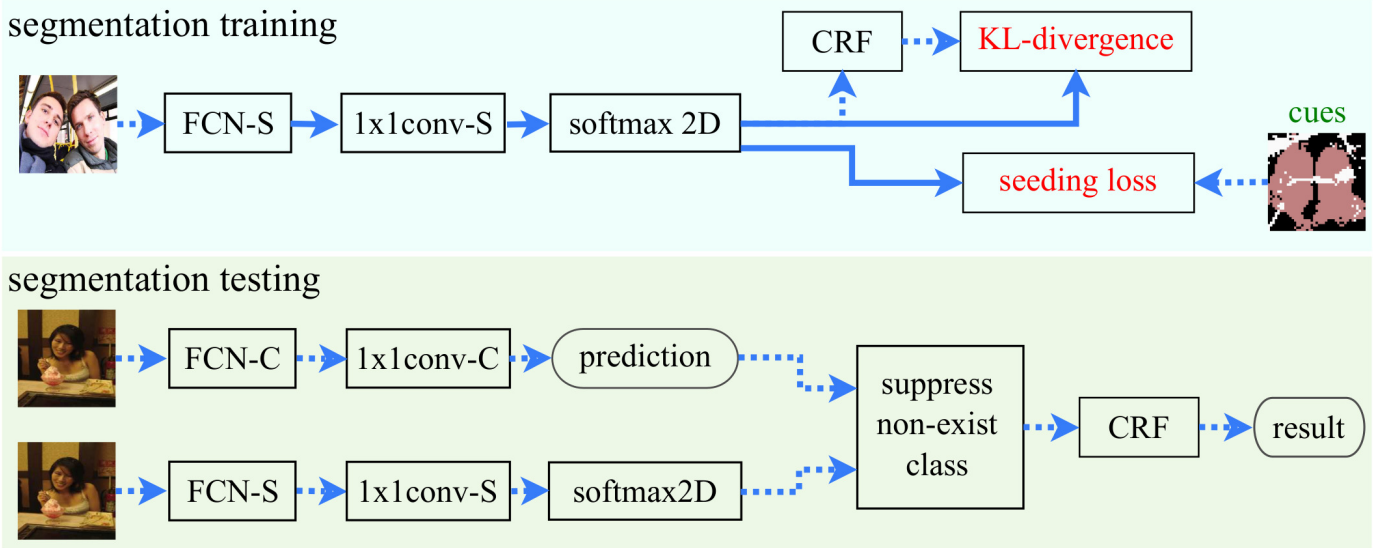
segmentation training

CRF

KL-divergence

FCN-S

1x1conv-S

softmax 2D

cues

seeding loss

segmentation testing

FCN-C

1x1conv-C

prediction

suppress non-exist class

CRF

result

FCN-S

1x1conv-S

softmax2D